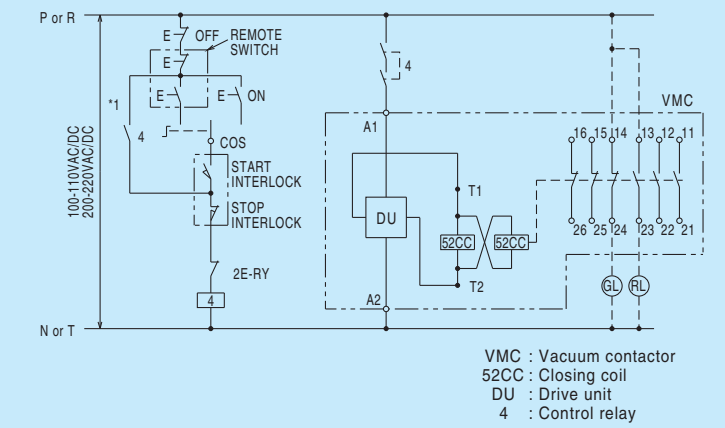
P or R

E OFF REMOTE SWITCH

E

E E ON

*1

4

COS

START INTERLOCK

STOP INTERLOCK

2E-RY

4

100-110VAC/DC
200-220VAC/DC

N or T

4

VMC

A1

T1

DU

52CC

52CC

T2

A2

16 15 14 13 12 11

26 25 24 23 22 21

GL

RL

VMC : Vacuum contactor
52CC : Closing coil
DU : Drive unit
4 : Control relay